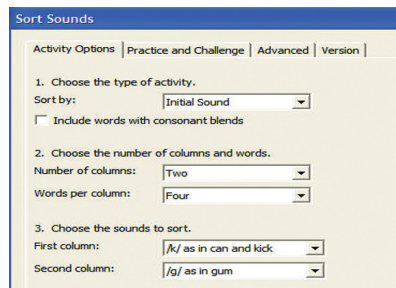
Sort Sounds

Activity Options | Practice and Challenge | Advanced | Version

1. Choose the type of activity.

Sort by: Initial Sound

Include words with consonant blends

2. Choose the number of columns and words.

Number of columns: Two

Words per column: Four

3. Choose the sounds to sort.

First column: /k/ as in can and kick

Second column: /g/ as in gum